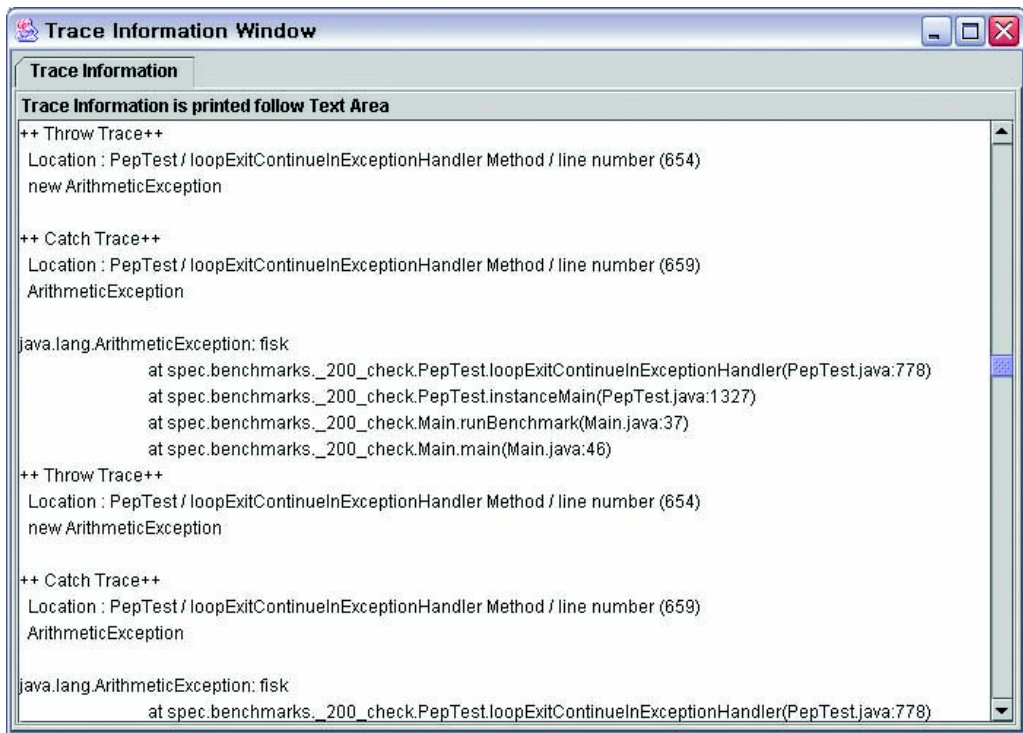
Trace Information Window

Trace Information

Trace Information is printed follow Text Area

++ Throw Trace++
Location : PepTest / loopExitContinueInExceptionHandler Method / line number (654)
new ArithmeticException

++ Catch Trace++
Location : PepTest / loopExitContinueInExceptionHandler Method / line number (659)
ArithmeticException

java.lang.ArithmeticException: fisk
at spec.benchmarks._200_check.PepTest.loopExitContinueInExceptionHandler(PepTest.java:778)
at spec.benchmarks._200_check.PepTest.instanceMain(PepTest.java:1327)
at spec.benchmarks._200_check.Main.runBenchmark(Main.java:37)
at spec.benchmarks._200_check.Main.main(Main.java:46)
++ Throw Trace++
Location : PepTest / loopExitContinueInExceptionHandler Method / line number (654)
new ArithmeticException

++ Catch Trace++
Location : PepTest / loopExitContinueInExceptionHandler Method / line number (659)
ArithmeticException

java.lang.ArithmeticException: fisk
at spec.benchmarks._200_check.PepTest.loopExitContinueInExceptionHandler(PepTest.java:778)